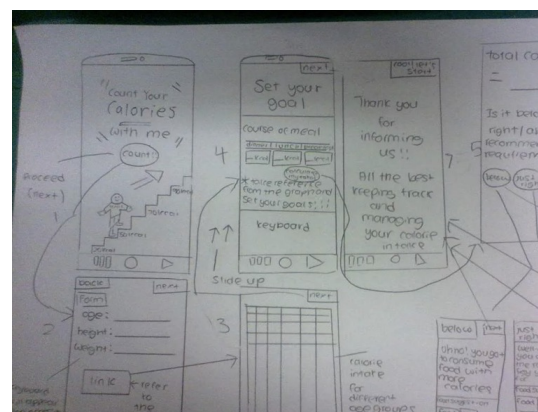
"Count your Calories with me"

Count!

Proceed (next)

1

tomorrow

Next

Set your goal

Course or meal

4

* Take reference from the graph and set your goal!!

keyboard

Slide up

Ok! Let's Start

Thank you for informing us!!

All the best keeping track and managing your calorie intake

7

Total Ca

Is it belo right/ab recomme requirem

below

back

next

Form

age:

height:

Weight:

2

link

refer to the

3

next

calorie intake for different age groups

below

next

Uh no! You get consuming food with more calories